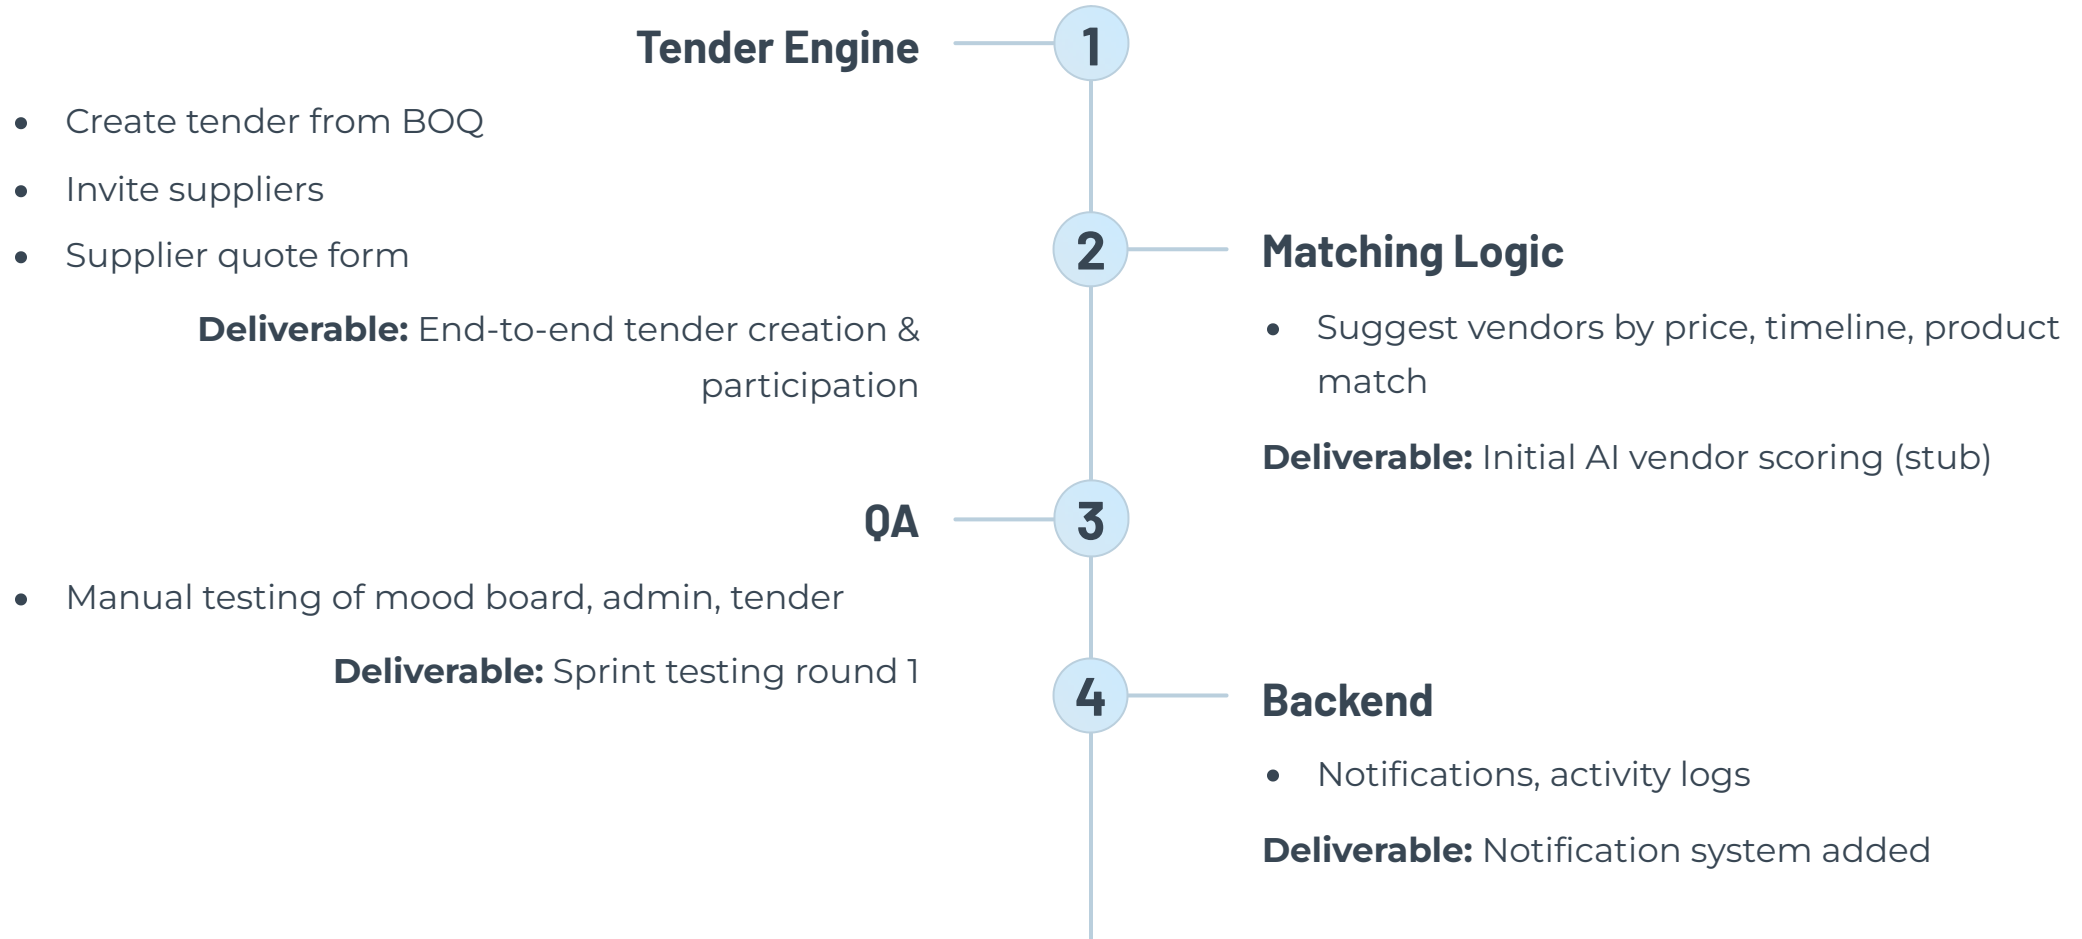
1

Tender Engine

- Create tender from BOQ
- Invite suppliers
- Supplier quote form

**Deliverable:** End-to-end tender creation & participation

2

Matching Logic

- Suggest vendors by price, timeline, product match

**Deliverable:** Initial AI vendor scoring (stub)

3

QA

- Manual testing of mood board, admin, tender

**Deliverable:** Sprint testing round 1

4

Backend

- Notifications, activity logs

**Deliverable:** Notification system added